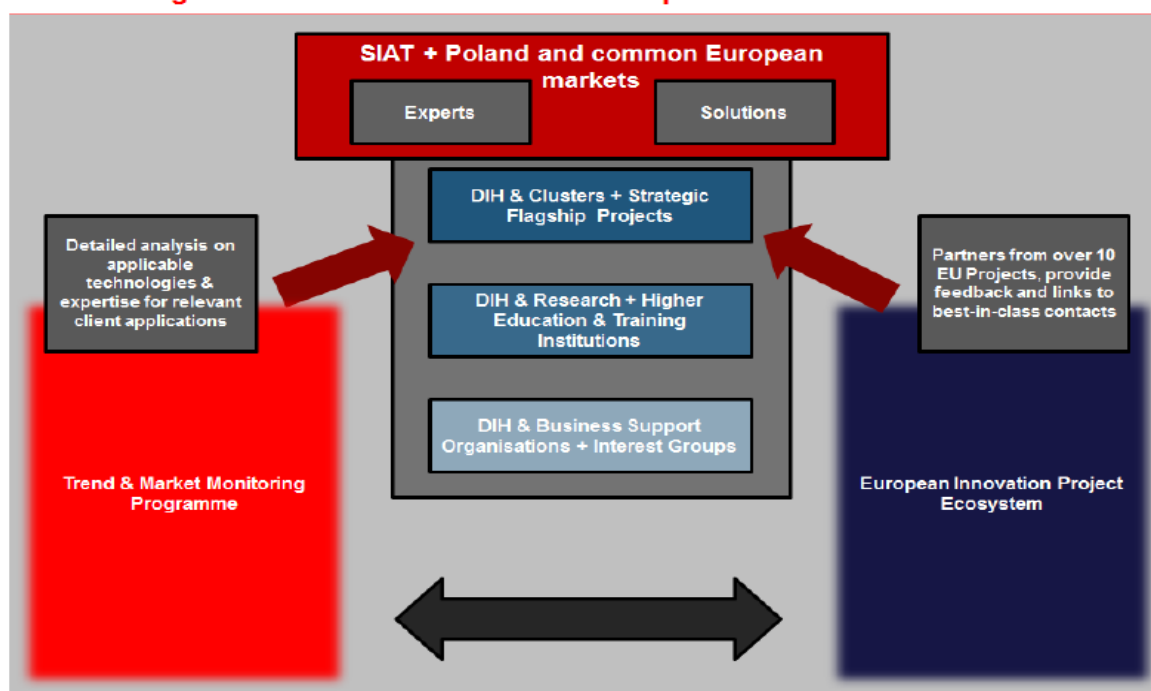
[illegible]

SIAT + Poland and common European markets

Experts

Solutions

DIH & Clusters + Strategic Flagship Projects

DIH & Research + Higher Education & Training Institutions

DIH & Business Support Organisations + Interest Groups

Detailed analysis on applicable technologies & expertise for relevant client applications

Partners from over 10 EU Projects, provide feedback and links to best-in-class contacts

Trend & Market Monitoring Programme

European Innovation Project Ecosystem